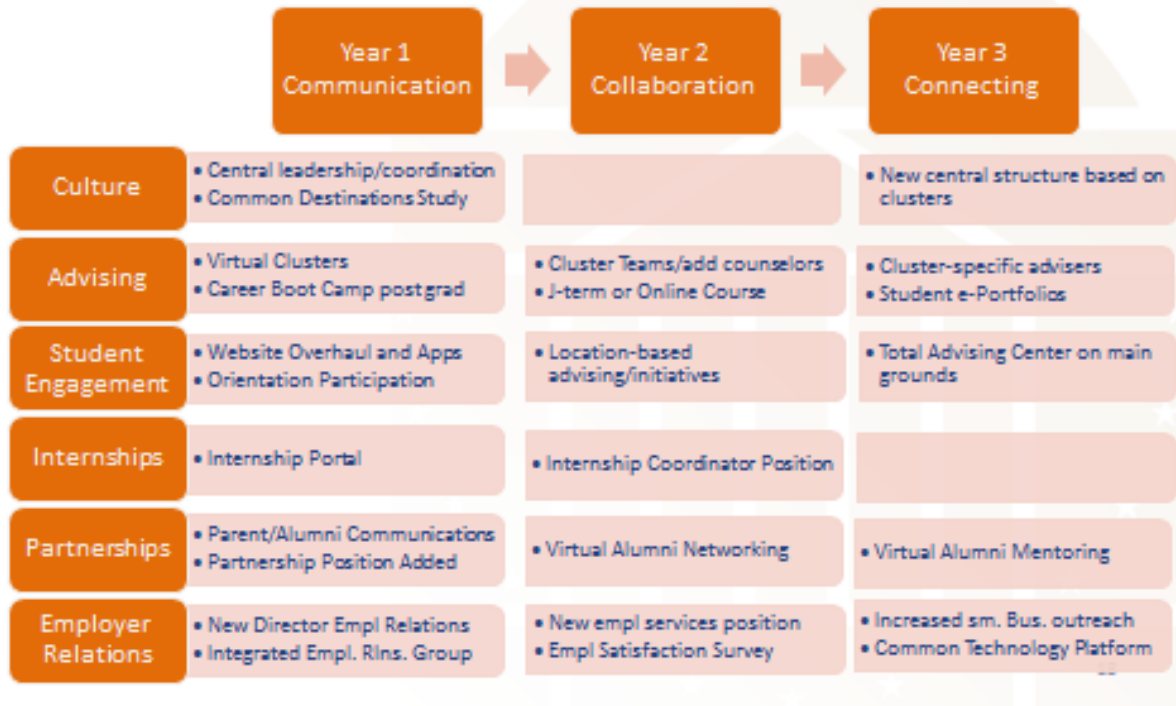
|  | Year 1 Communication | Year 2 Collaboration | Year 3 Connecting |
|---|---|---|---|
| Culture | • Central leadership/coordination • Common Destinations Study |  | • New central structure based on clusters |
| Advising | • Virtual Clusters • Career Boot Camp post grad | • Cluster Teams/add counselors • J-term or Online Course | • Cluster-specific advisers • Student e-Portfolios |
| Student Engagement | • Website Overhaul and Apps • Orientation Participation | • Location-based advising/initiatives | • Total Advising Center on main grounds |
| Internships | • Internship Portal | • Internship Coordinator Position |  |
| Partnerships | • Parent/Alumni Communications • Partnership Position Added | • Virtual Alumni Networking | • Virtual Alumni Mentoring |
| Employer Relations | • New Director Empl Relations • Integrated Empl. Rlns. Group | • New empl services position • Empl Satisfaction Survey | • Increased sm. Bus. outreach • Common Technology Platform |

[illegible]